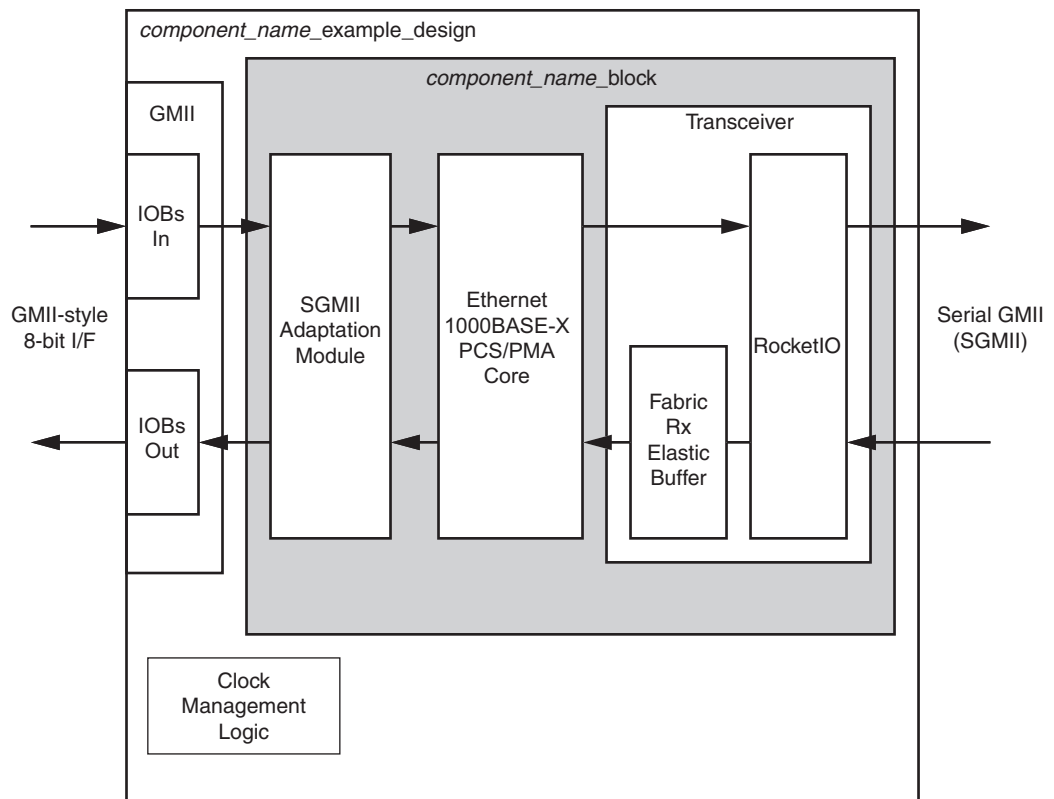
component_name_example_design

component_name_block

GMII

Transceiver

IOBs In

GMII-style 8-bit I/F

IOBs Out

SGMII Adaptation Module

Ethernet 1000BASE-X PCS/PMA Core

Fabric Rx Elastic Buffer

RocketIO

Serial GMII (SGMII)

Clock Management Logic